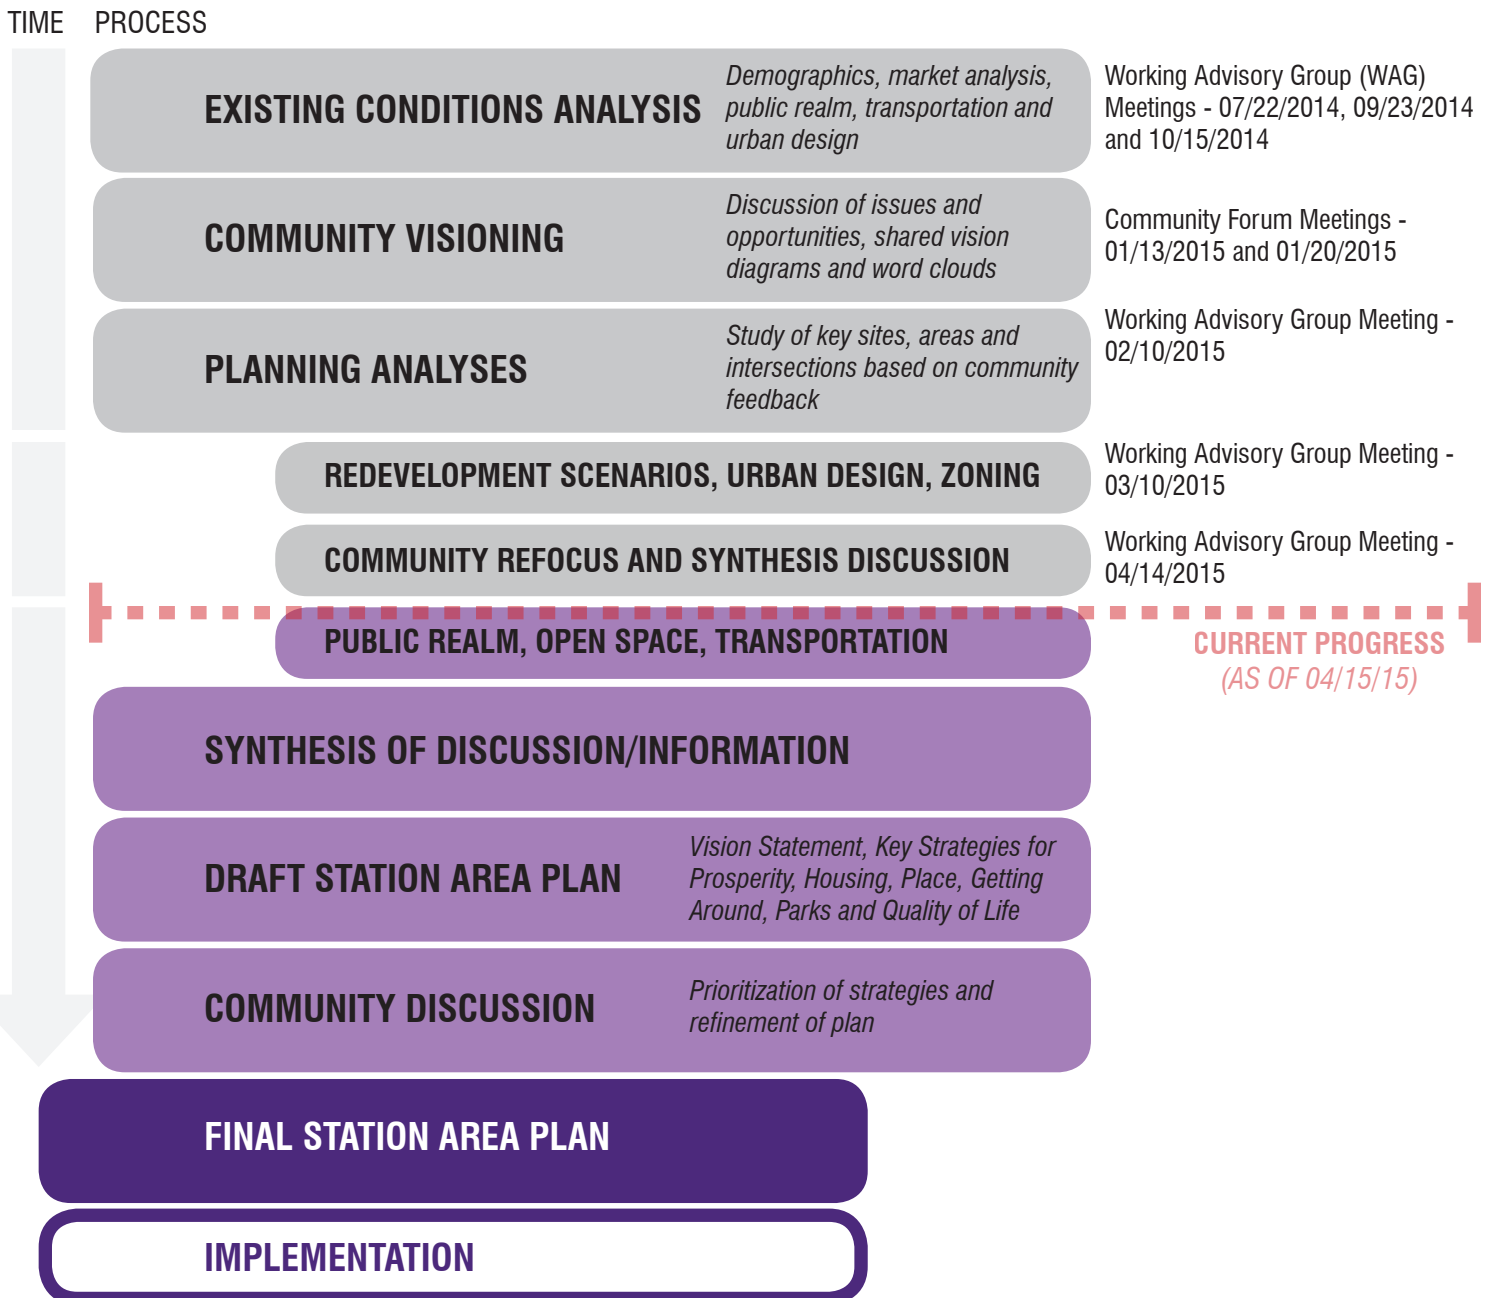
TIME PROCESS

EXISTING CONDITIONS ANALYSIS

Demographics, market analysis, public realm, transportation and urban design

Working Advisory Group (WAG) Meetings - 07/22/2014, 09/23/2014 and 10/15/2014

COMMUNITY VISIONING

Discussion of issues and opportunities, shared vision diagrams and word clouds

Community Forum Meetings - 01/13/2015 and 01/20/2015

PLANNING ANALYSES

Study of key sites, areas and intersections based on community feedback

Working Advisory Group Meeting - 02/10/2015

REDEVELOPMENT SCENARIOS, URBAN DESIGN, ZONING

Working Advisory Group Meeting - 03/10/2015

COMMUNITY REFOCUS AND SYNTHESIS DISCUSSION

Working Advisory Group Meeting - 04/14/2015

PUBLIC REALM, OPEN SPACE, TRANSPORTATION

CURRENT PROGRESS (AS OF 04/15/15)

SYNTHESIS OF DISCUSSION/INFORMATION

DRAFT STATION AREA PLAN

Vision Statement, Key Strategies for Prosperity, Housing, Place, Getting Around, Parks and Quality of Life

COMMUNITY DISCUSSION

Prioritization of strategies and refinement of plan

FINAL STATION AREA PLAN

IMPLEMENTATION